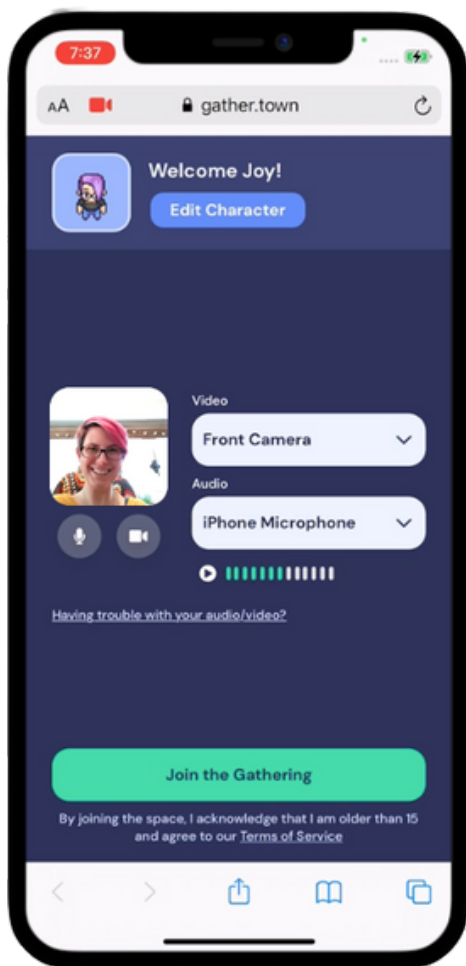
7:37

AA gather.town

Welcome Joy!

Edit Character

Video

Front Camera

Audio

iPhone Microphone

Having trouble with your audio/video?

Join the Gathering

By joining the space, I acknowledge that I am older than 15 and agree to our Terms of Service